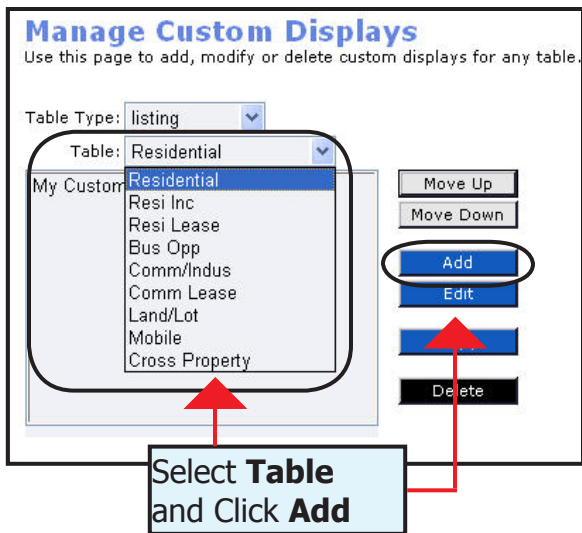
Manage Custom Displays
Use this page to add, modify or delete custom displays for any table.

Table Type: listing

Table: Residential

My Custom

Residential
Resi Inc
Resi Lease
Bus Opp
Comm/Indus
Comm Lease
Land/Lot
Mobile
Cross Property

Move Up
Move Down
Add
Edit
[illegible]
Delete

Select **Table** and Click **Add**